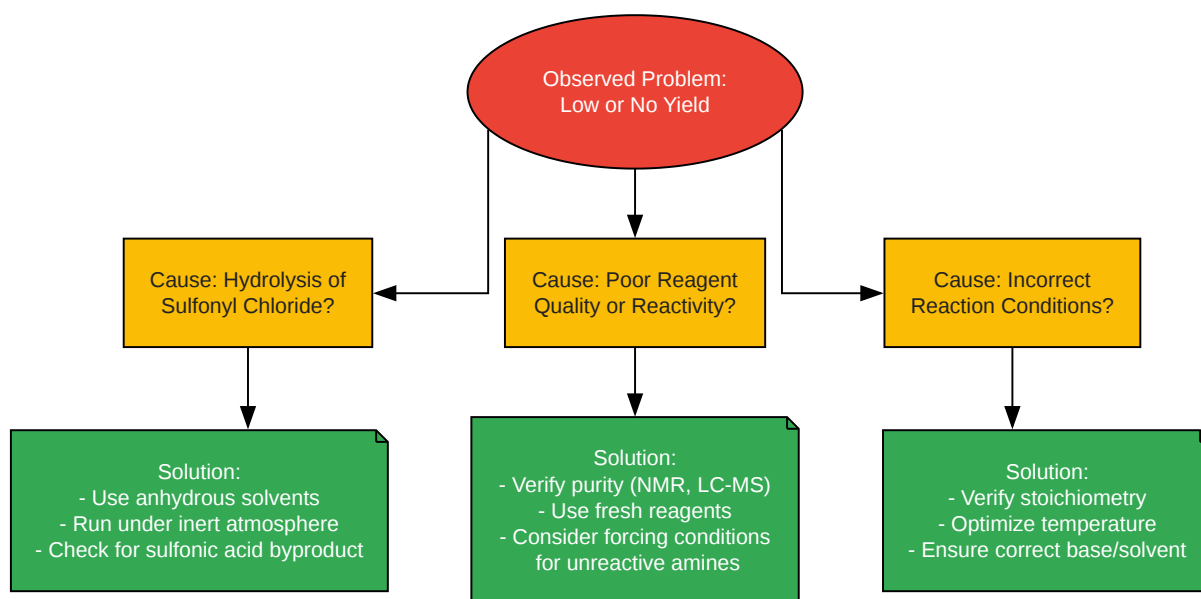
Observed Problem:
Low or No Yield

Cause: Hydrolysis of Sulfonyl Chloride?

Cause: Poor Reagent Quality or Reactivity?

Cause: Incorrect Reaction Conditions?

Solution:
- Use anhydrous solvents
- Run under inert atmosphere
- Check for sulfonic acid byproduct

Solution:
- Verify purity (NMR, LC-MS)
- Use fresh reagents
- Consider forcing conditions for unreactive amines

Solution:
- Verify stoichiometry
- Optimize temperature
- Ensure correct base/solvent